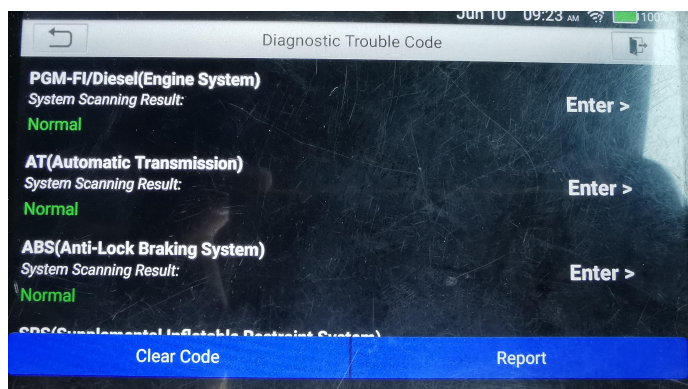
Jun 10 09:23 AM 100

Diagnostic Trouble Code

PGM-FI/Diesel(Engine System)
System Scanning Result:
Normal
Enter >

AT(Automatic Transmission)
System Scanning Result:
Normal
Enter >

ABS(Anti-Lock Braking System)
System Scanning Result:
Normal
Enter >

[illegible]

Clear Code
Report